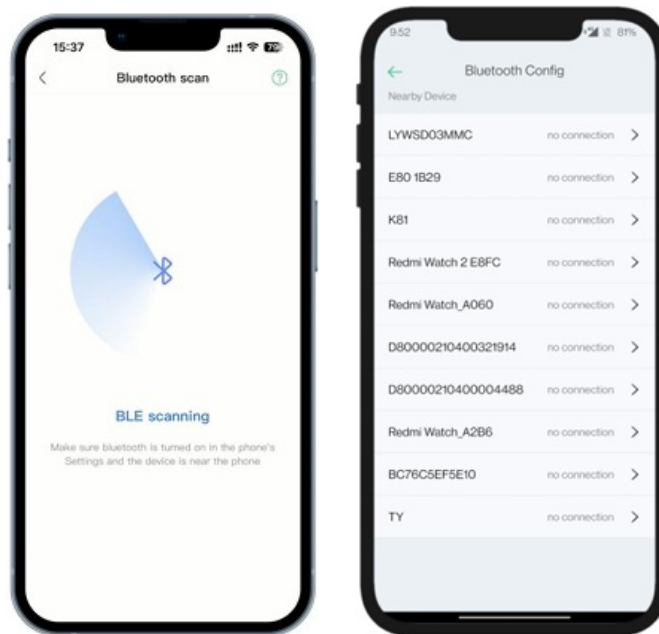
15:37

79

Bluetooth scan

BLE scanning

Make sure bluetooth is turned on in the phone's Settings and the device is near the phone

9:52

81%

Bluetooth Config

Nearby Device

LYWSD03MMC no connection

E80 1B29 no connection

K81 no connection

Redmi Watch 2 E8FC no connection

Redmi Watch_A060 no connection

D80000210400321914 no connection

D80000210400004488 no connection

Redmi Watch_A2B6 no connection

BC76C5EF5E10 no connection

TY no connection